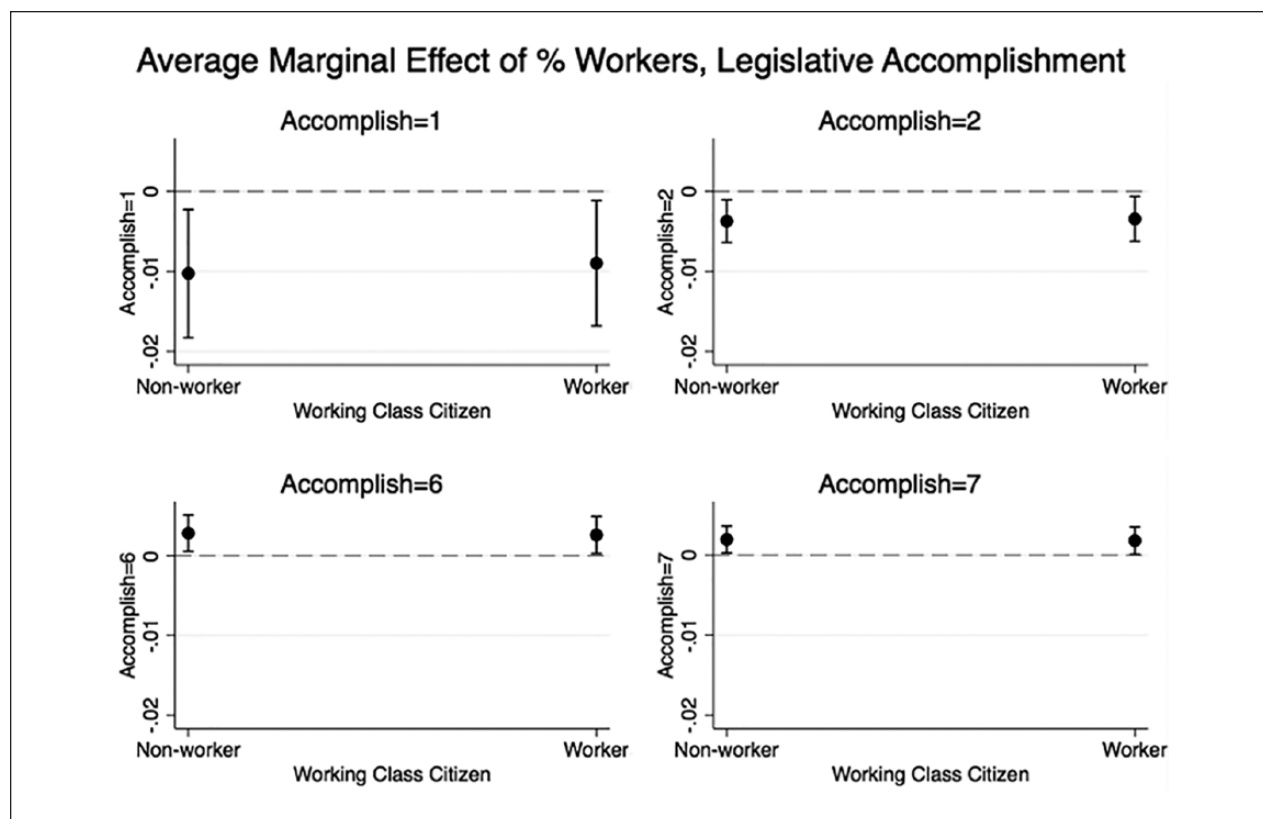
Average Marginal Effect of % Workers, Legislative Accomplishment

Accomplish=1

Accomplish=1

0

-.01

-.02

Non-worker

Worker

Working Class Citizen

Accomplish=2

Accomplish=2

0

-.01

-.02

Non-worker

Worker

Working Class Citizen

Accomplish=6

Accomplish=6

0

-.01

-.02

Non-worker

Worker

Working Class Citizen

Accomplish=7

Accomplish=7

0

-.01

-.02

Non-worker

Worker

Working Class Citizen